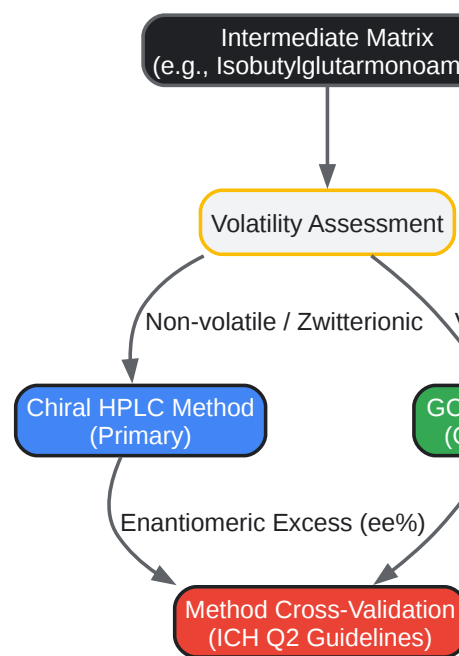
Intermediate Matrix
(e.g., Isobutylglutarmonoam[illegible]

Volatility Assessment

Non-volatile / Zwitterionic

V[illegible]

Chiral HPLC Method
(Primary)

GC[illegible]
(C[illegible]

Enantiomeric Excess (ee%)

Method Cross-Validation
(ICH Q2 Guidelines)